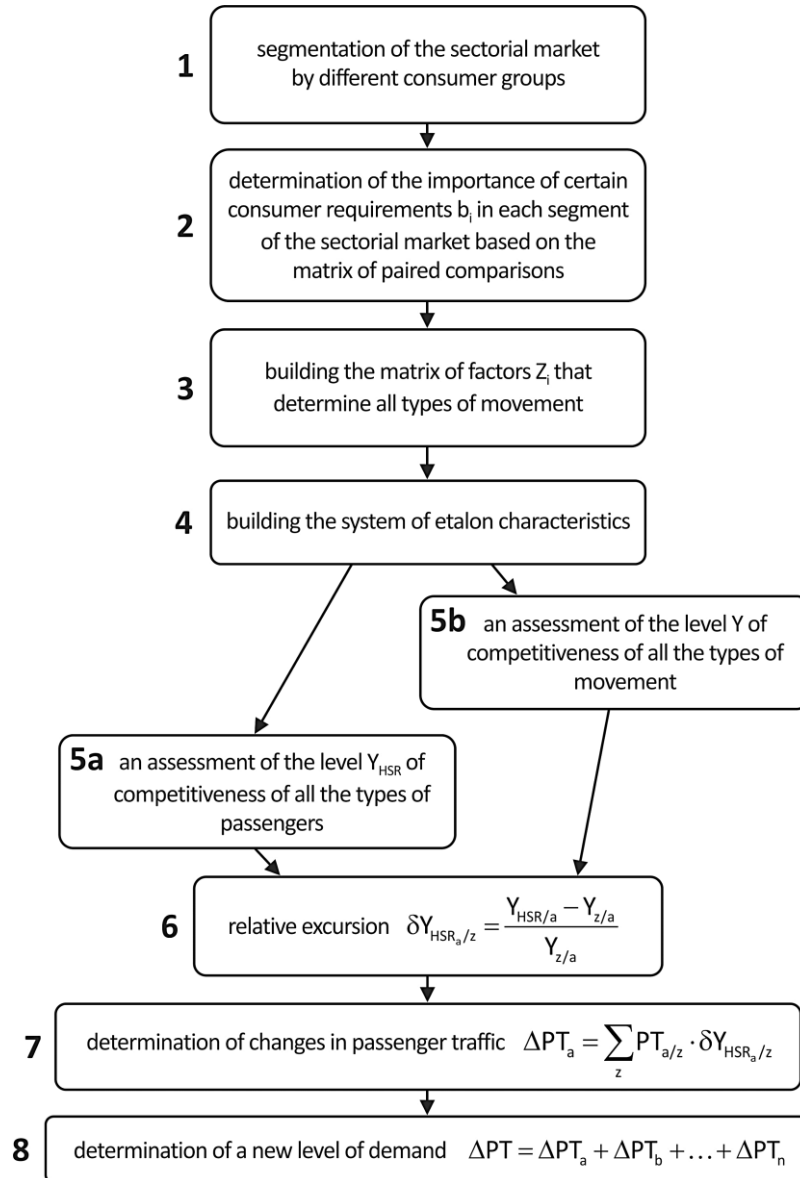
1
segmentation of the sectorial market by different consumer groups

2
determination of the importance of certain consumer requirements $b_i$ in each segment of the sectorial market based on the matrix of paired comparisons

3
building the matrix of factors $Z_i$ that determine all types of movement

4
building the system of etalon characteristics

5b an assessment of the level Y of competitiveness of all the types of movement

5a an assessment of the level $Y_{HSR}$ of competitiveness of all the types of passengers

6
relative excursion $\delta Y_{HSR_a/z} = \frac{Y_{HSR/a} - Y_{z/a}}{Y_{z/a}}$

7
determination of changes in passenger traffic $\Delta PT_a = \sum_z PT_{a/z} \cdot \delta Y_{HSR_a/z}$

8
determination of a new level of demand $\Delta PT = \Delta PT_a + \Delta PT_b + \ldots + \Delta PT_n$